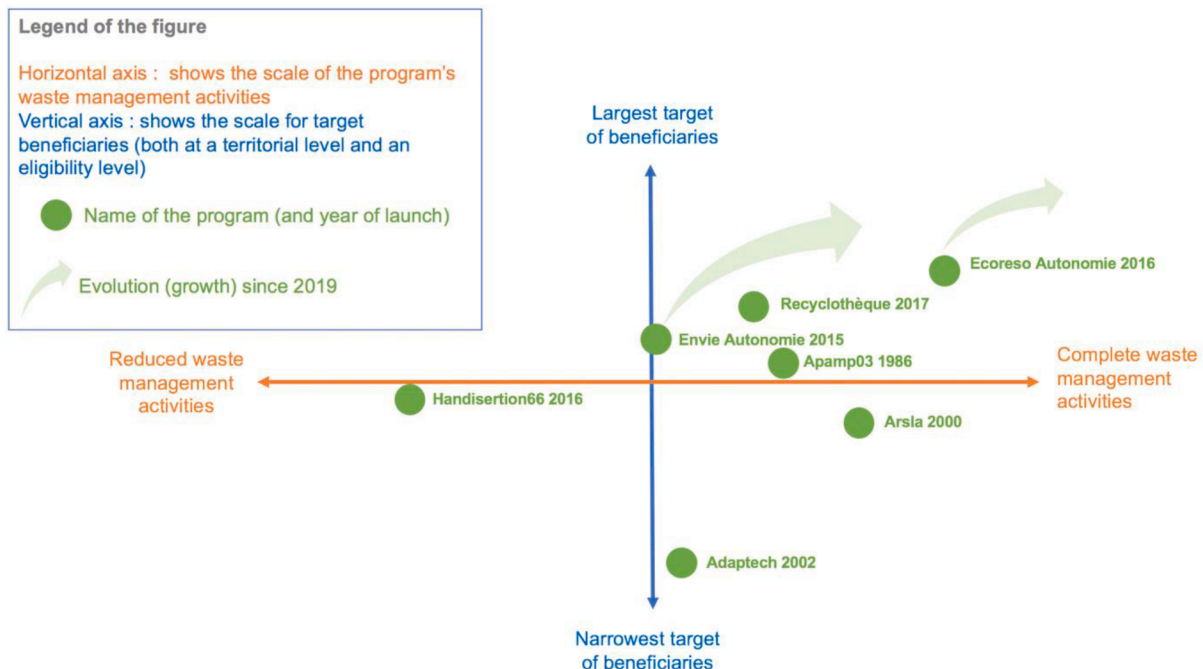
Legend of the figure

Horizontal axis : shows the scale of the program's waste management activities
Vertical axis : shows the scale for target beneficiaries (both at a territorial level and an eligibility level)

Name of the program (and year of launch)

Evolution (growth) since 2019

Largest target of beneficiaries

Ecoreso Autonomie 2016

Recyclothèque 2017

Envie Autonomie 2015

Apamp03 1986

Reduced waste management activities

Complete waste management activities

Handisertion66 2016

Arsla 2000

Adaptech 2002

Narrowest target of beneficiaries